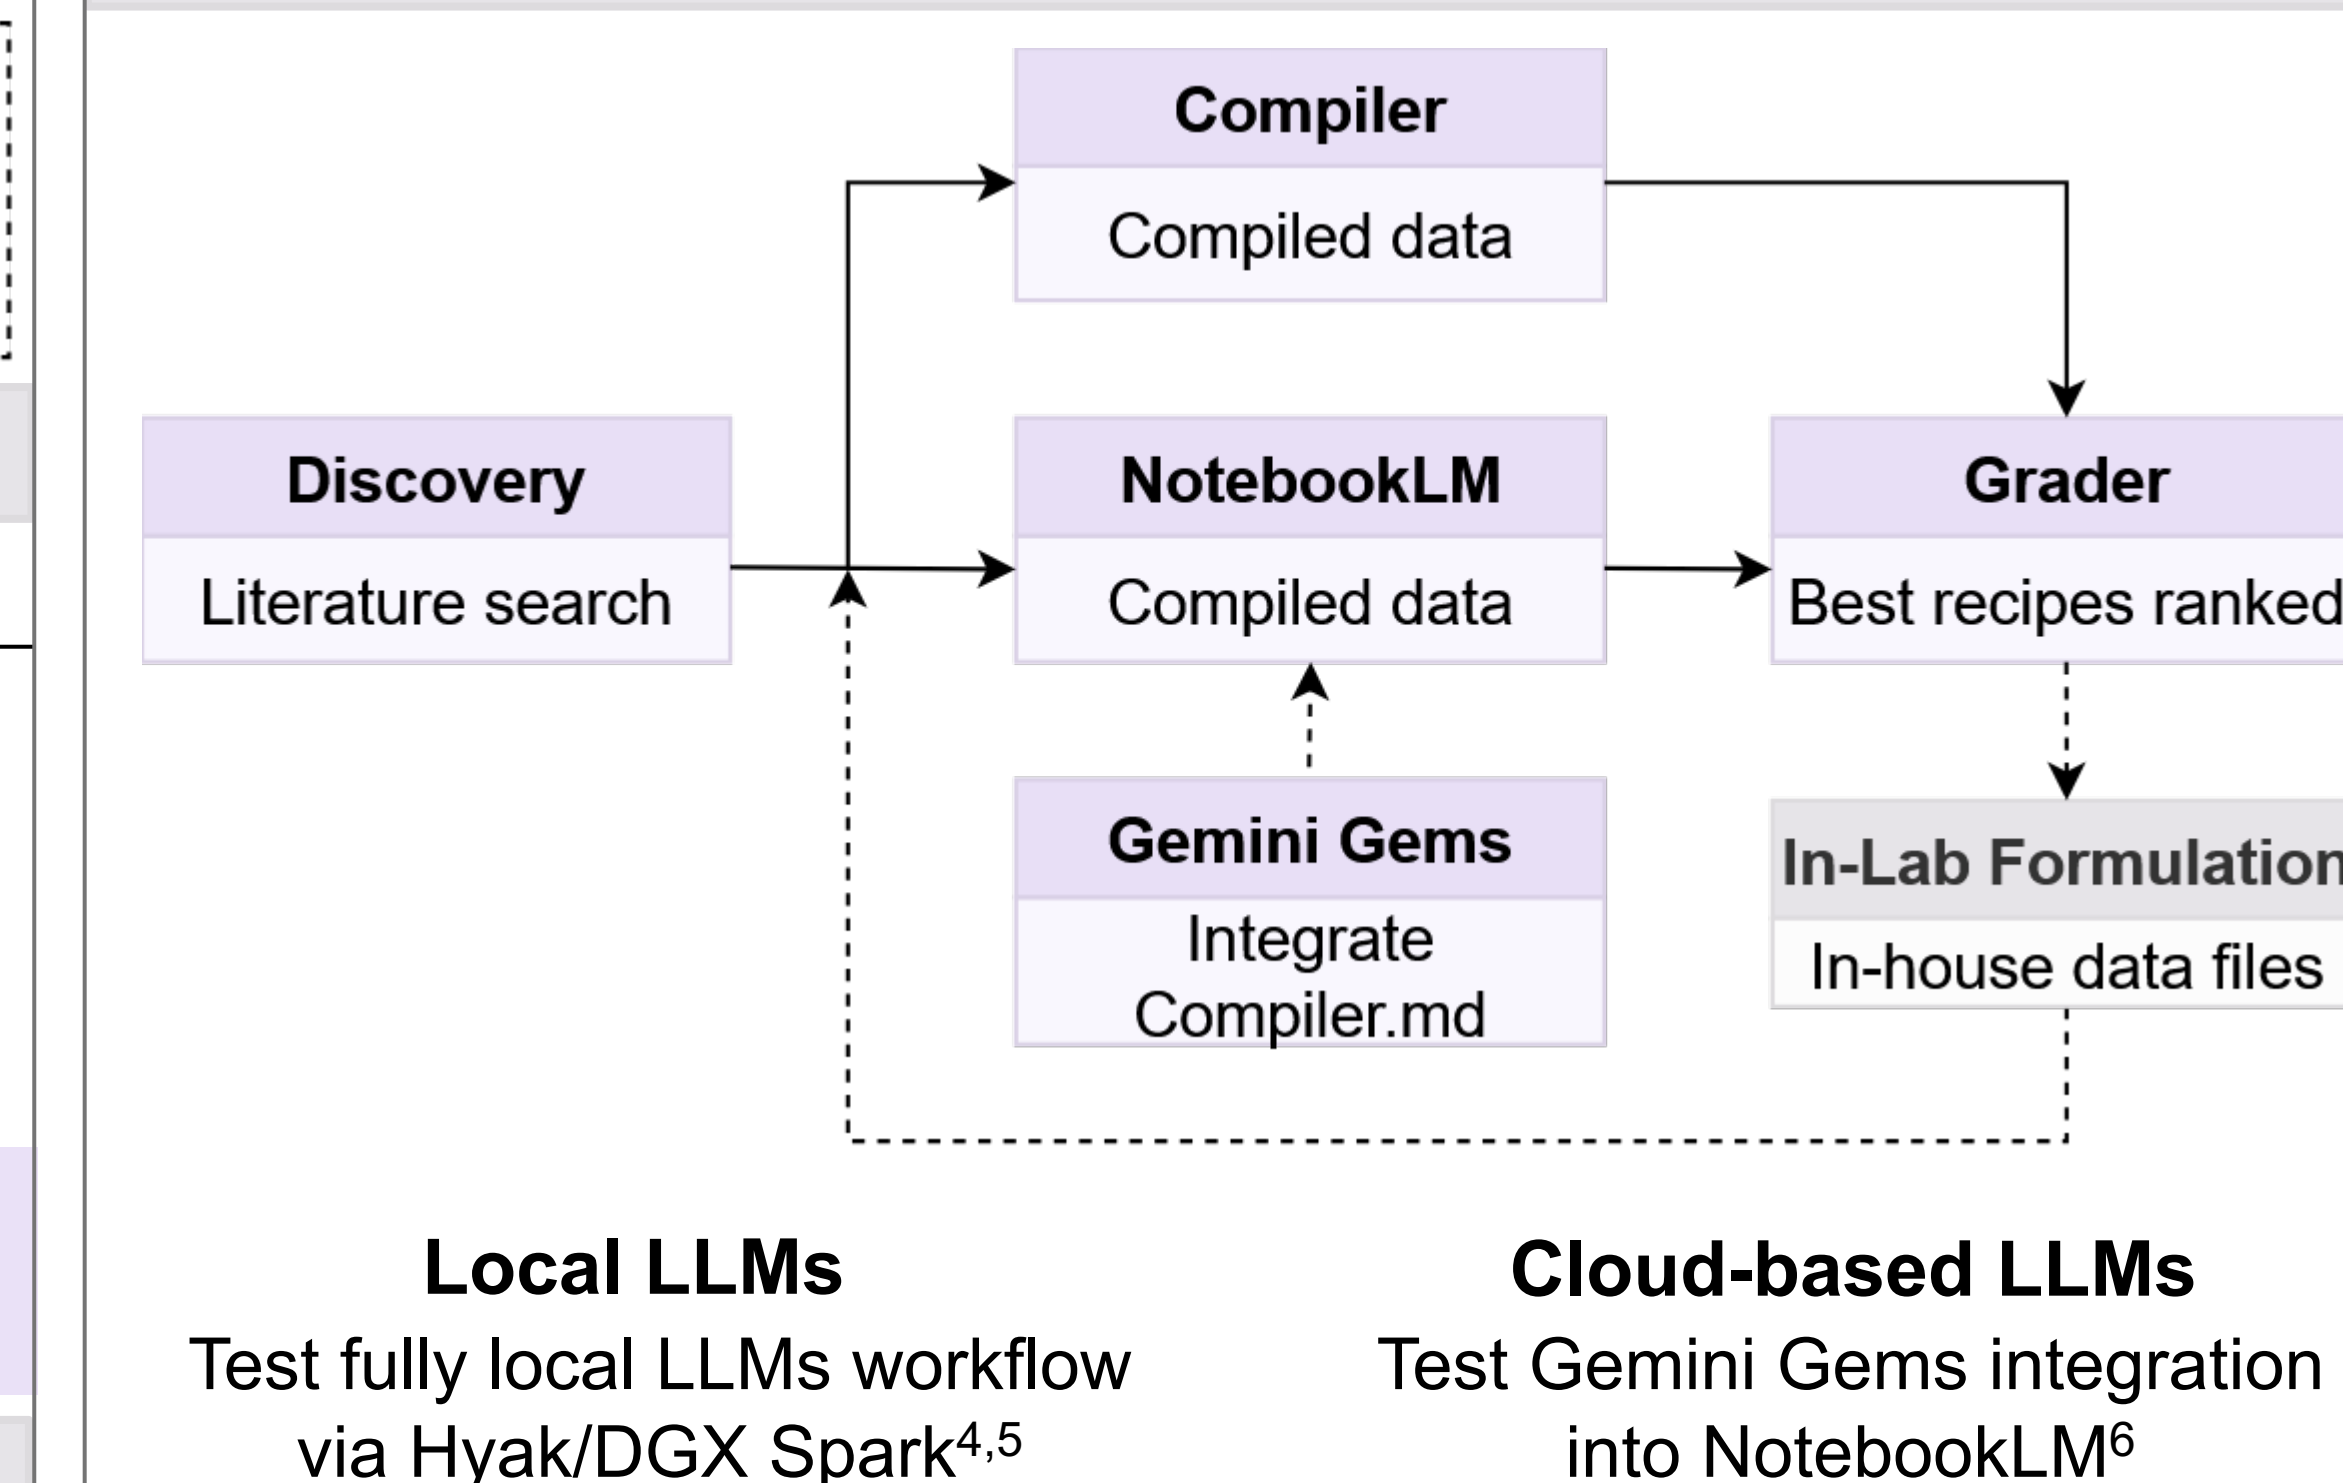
Compiler

Compiled data

Discovery

Literature search

NotebookLM

Compiled data

Grader

Best recipes ranked

Gemini Gems

Integrate Compiler.md

In-Lab Formulation

In-house data files

**Local LLMs**

Test fully local LLMs workflow via Hyak/DGX Spark$^{4,5}$

**Cloud-based LLMs**

Test Gemini Gems integration into NotebookLM$^{6}$